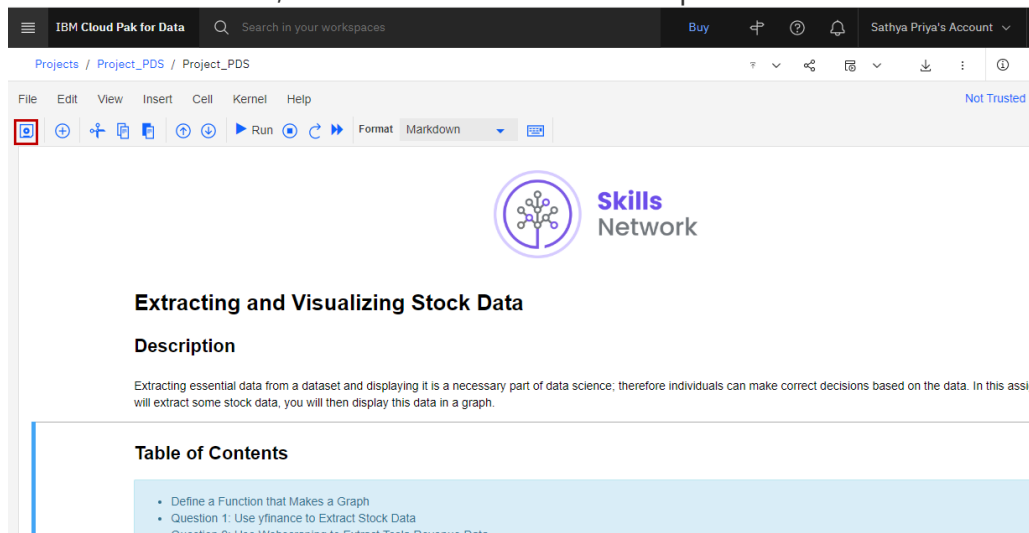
IBM Cloud Pak for Data

Search in your workspaces

Buy

Sathya Priya's Account

Projects / Project_PDS / Project_PDS

File Edit View Insert Cell Kernel Help

Not Trusted

Run

Format Markdown

Skills Network

Extracting and Visualizing Stock Data

Description

Extracting essential data from a dataset and displaying it is a necessary part of data science; therefore individuals can make correct decisions based on the data. In this assi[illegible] will extract some stock data, you will then display this data in a graph.

Table of Contents

- Define a Function that Makes a Graph
- Question 1: Use yfinance to Extract Stock Data
- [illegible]